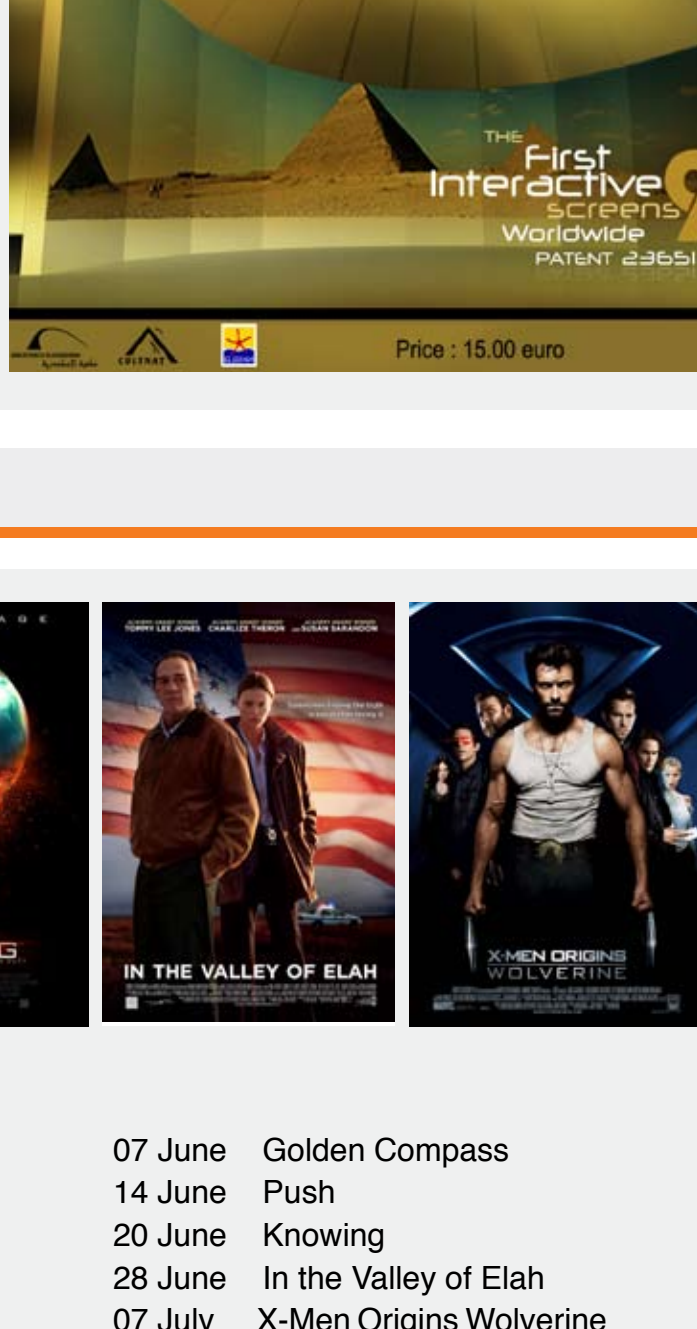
THE
First
Interactive
screens
Worldwide
PATENT 23651

COLENAT

Price : 15.00 euro

TOMMY LEE JONES CHARLIZE THERON SUSAN SARANDON

IN THE VALLEY OF ELAH

X-MEN ORIGINS
WOLVERINE

07 June Golden Compass
14 June Push
20 June Knowing
28 June In the Valley of Elah
07 July X-Men Origins Wolverine